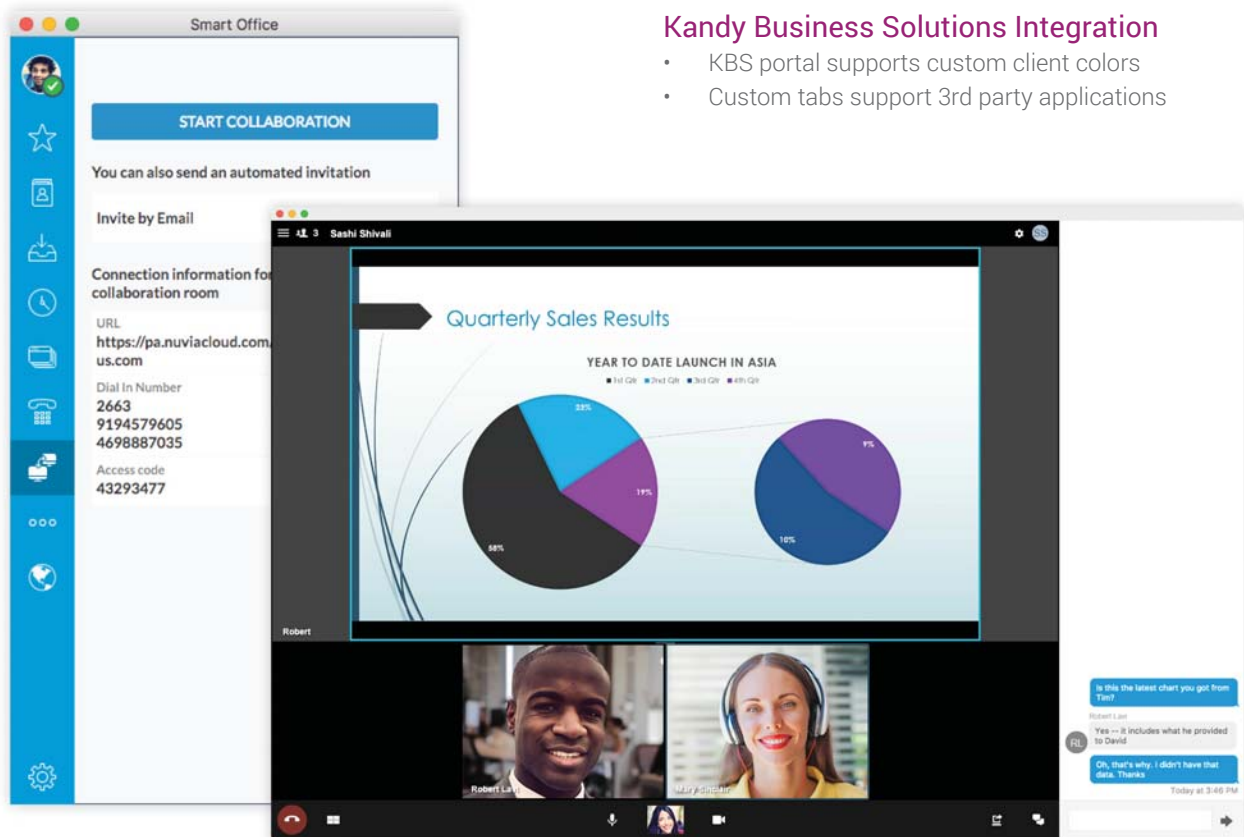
Kandy Business Solutions Integration
• KBS portal supports custom client colors
• Custom tabs support 3rd party applications

Smart Office

START COLLABORATION

You can also send an automated invitation

Invite by Email

Connection information fo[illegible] collaboration room

URL
https://pa.nuviacloud.com/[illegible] us.com

Dial In Number
2663
9194579605
4698887035

Access code
43293477

ooo

3 Sashi Shivali

SS

Quarterly Sales Results

YEAR TO DATE LAUNCH IN ASIA

1st Qtr 2nd Qtr 3rd Qtr 4th Qtr

23%
19%
58%
9%
10%

Robert

Robert Lavi

Mary Sinclair

Is this the latest chart you got from Tim?

Robert Lavi

RL

Yes -- it includes what he provided to David

Oh, that's why. I didn't have that data. Thanks

Today at 3:46 PM